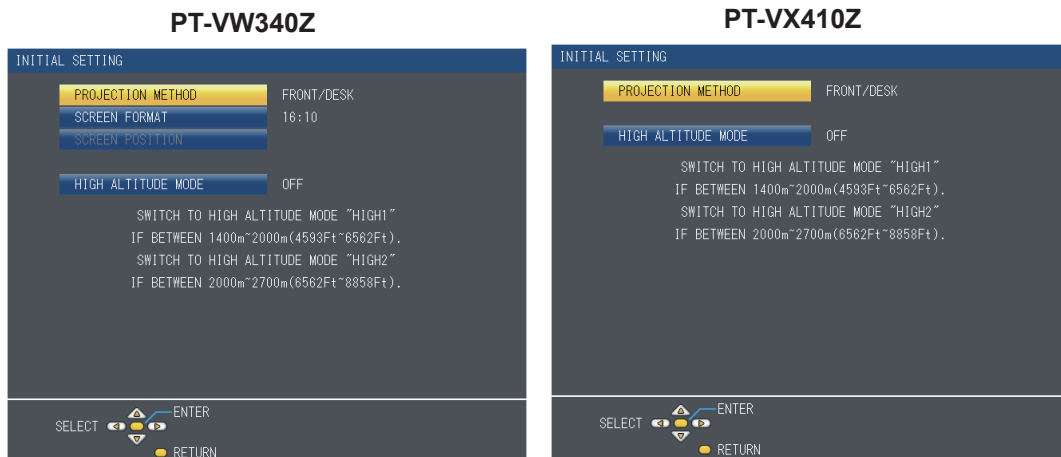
PT-VW340Z

INITIAL SETTING

PROJECTION METHOD FRONT/DESK
SCREEN FORMAT 16:10
SCREEN POSITION

HIGH ALTITUDE MODE OFF

SWITCH TO HIGH ALTITUDE MODE "HIGH1"
IF BETWEEN 1400m~2000m(4593Ft~6562Ft).
SWITCH TO HIGH ALTITUDE MODE "HIGH2"
IF BETWEEN 2000m~2700m(6562Ft~8858Ft).

SELECT ENTER
RETURN

PT-VX410Z

INITIAL SETTING

PROJECTION METHOD FRONT/DESK

HIGH ALTITUDE MODE OFF

SWITCH TO HIGH ALTITUDE MODE "HIGH1"
IF BETWEEN 1400m~2000m(4593Ft~6562Ft).
SWITCH TO HIGH ALTITUDE MODE "HIGH2"
IF BETWEEN 2000m~2700m(6562Ft~8858Ft).

SELECT ENTER
RETURN